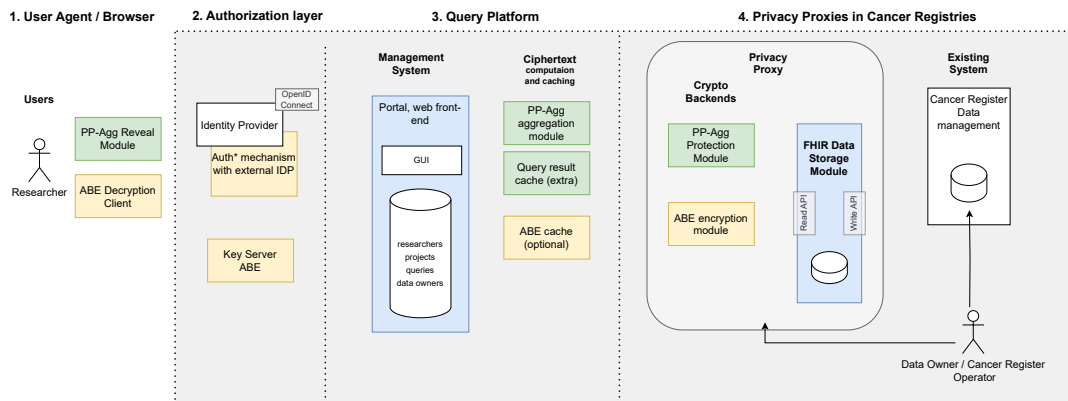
1. User Agent / Browser

Users

Researcher

PP-Agg Reveal Module

ABE Decryption Client

2. Authorization layer

OpenID Connect

Identity Provider

Auth* mechanism with external IDP

Key Server ABE

3. Query Platform

Management System

Portal, web front-end

GUI

researchers
projects
queries
data owners

Ciphertext
computaion and caching

PP-Agg aggregation module

Query result cache (extra)

ABE cache (optional)

4. Privacy Proxies in Cancer Registries

Privacy Proxy

Crypto Backends

PP-Agg Protection Module

ABE encryption module

FHIR Data Storage Module

Read API

Write API

Existing System

Cancer Register Data management

Data Owner / Cancer Register Operator